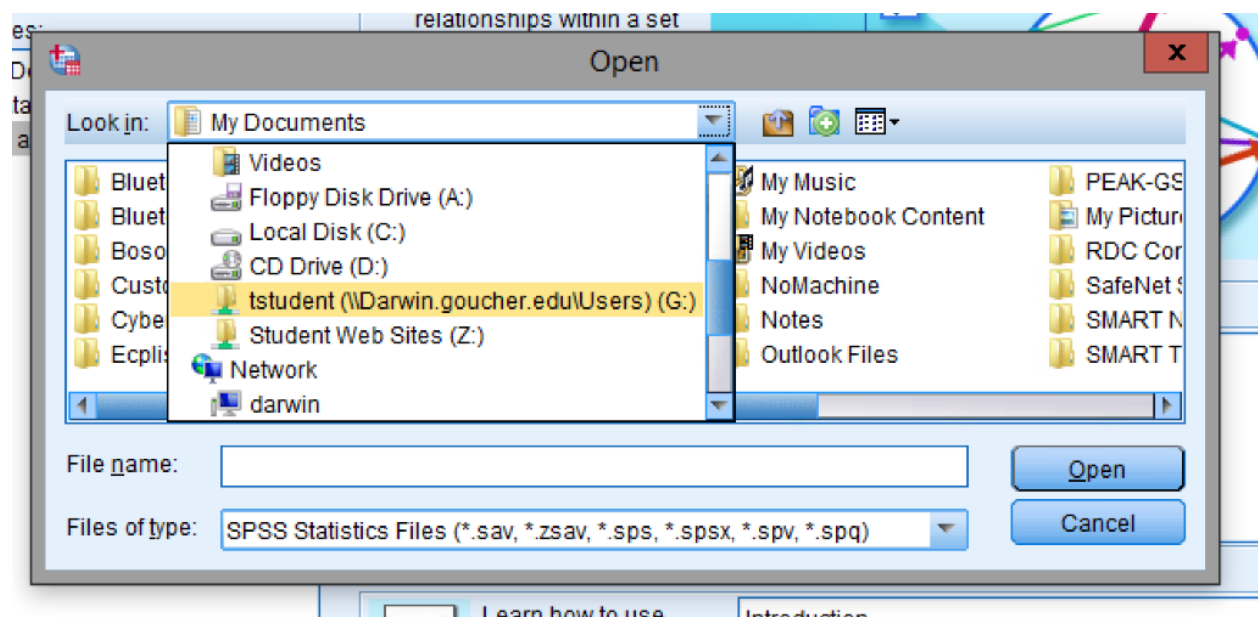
es:
De
ta
a
relationships within a set

Open

x

Look in: My Documents

Videos
Floppy Disk Drive (A:)
Local Disk (C:)
CD Drive (D:)
tstudent (\\Darwin.goucher.edu\Users) (G:)
Student Web Sites (Z:)
Network
darwin

Bluet
Bluet
Boso
Custo
Cybe
Ecplis

My Music
My Notebook Content
My Videos
NoMachine
Notes
Outlook Files

PEAK-GS
My Pictur
RDC Cor
SafeNet S
SMART N
SMART T

File name:
Files of type: SPSS Statistics Files (*.sav, *.zsav, *.sps, *.spsx, *.spv, *.spq)

Open
Cancel

Learn how to use
Introduction